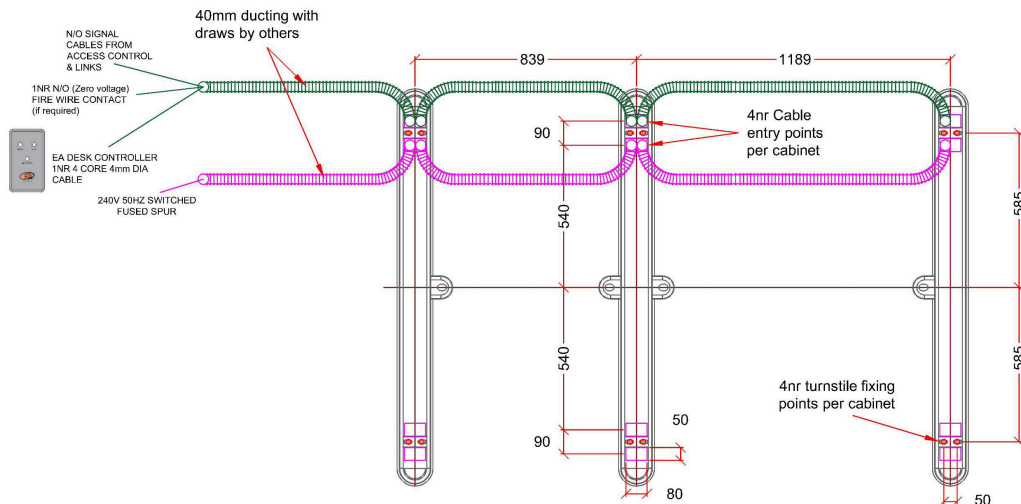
40mm ducting with draws by others

N/O SIGNAL CABLES FROM ACCESS CONTROL & LINKS

1NR N/O (Zero voltage) FIRE WIRE CONTACT (if required)

EA DESK CONTROLLER 1NR 4 CORE 4mm DIA CABLE

240V 50HZ SWITCHED FUSED SPUR

839

1189

4nr Cable entry points per cabinet

90

540

585

540

585

4nr turnstile fixing points per cabinet

50

90

80

50